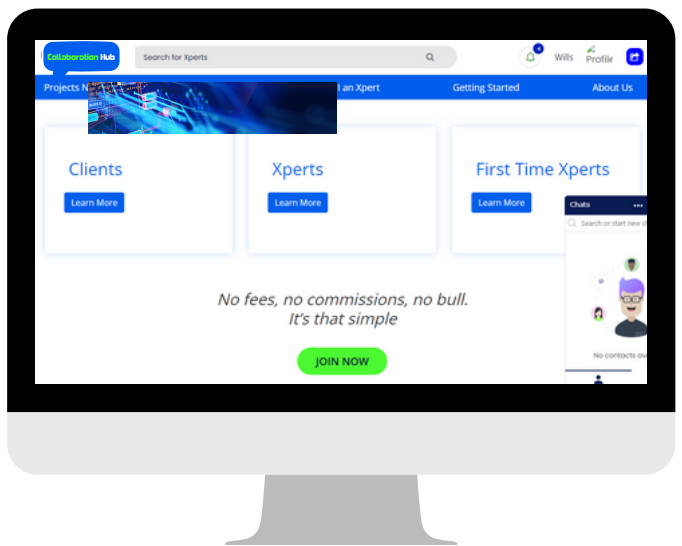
Collaboration Hub

Search for Xperts

Wills

Profile

Projects N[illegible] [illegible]d an Xpert Getting Started About Us

Clients
Learn More

Xperts
Learn More

First Time Xperts
Learn More

Chats

Search or start new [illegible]

No contacts av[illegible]

No fees, no commissions, no bull.
It's that simple

JOIN NOW